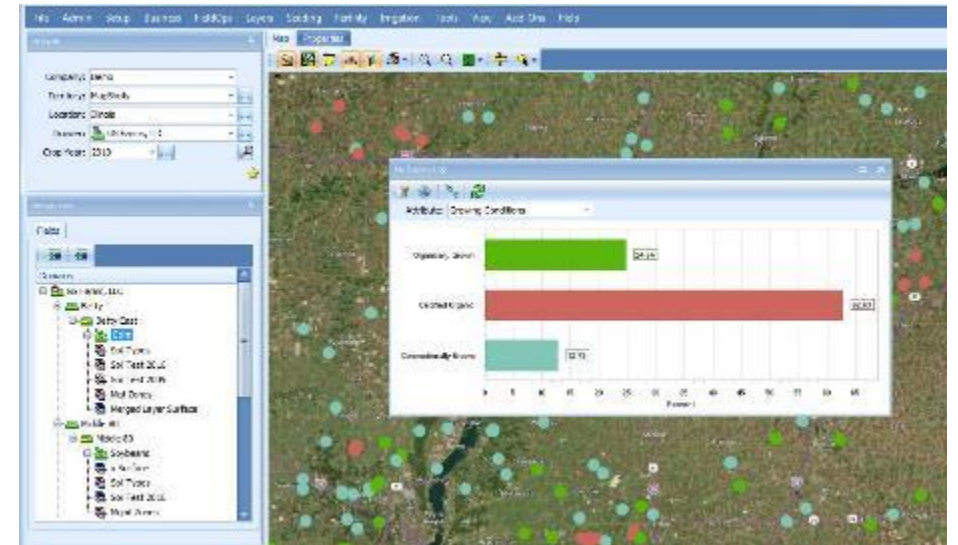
File Admin Setup Business FieldOps Layers Scouting Fertility Irrigation Tools View Add-Ons Help

Map Properties

Company: Demo
Territory: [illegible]
Location: Illinois
Growers: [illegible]
Crop Year: 2013

Fields

Growers
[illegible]
Farm
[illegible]
Corn
Soil Types
Soil Test 2012
Soil Test 2015
Mgt Zones
Merged Layer Surface
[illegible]
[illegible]
Soybeans
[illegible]
Soil Types
Soil Test 2012
Mgmt Zones

Attribute: Growing Conditions

Organically Grown
Certified Organic
Conventionally Grown

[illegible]
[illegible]
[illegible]

Percent